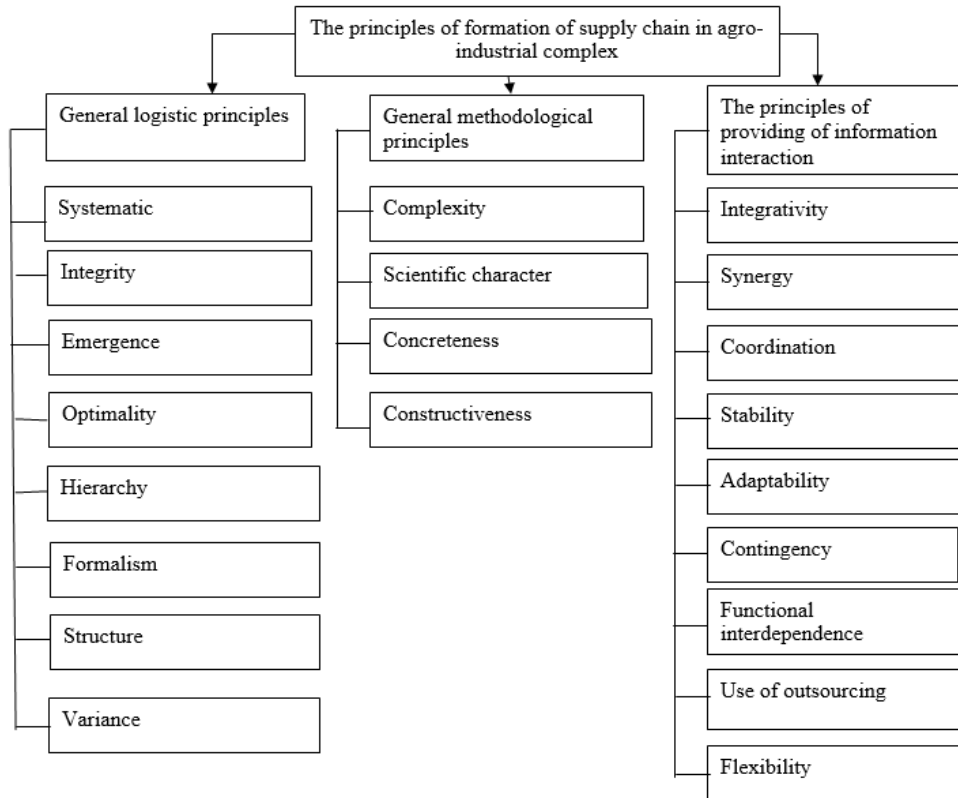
The principles of formation of supply chain in agro-industrial complex

General logistic principles

Systematic

Integrity

Emergence

Optimality

Hierarchy

Formalism

Structure

Variance

General methodological principles

Complexity

Scientific character

Concreteness

Constructiveness

The principles of providing of information interaction

Integrativity

Synergy

Coordination

Stability

Adaptability

Contingency

Functional interdependence

Use of outsourcing

Flexibility